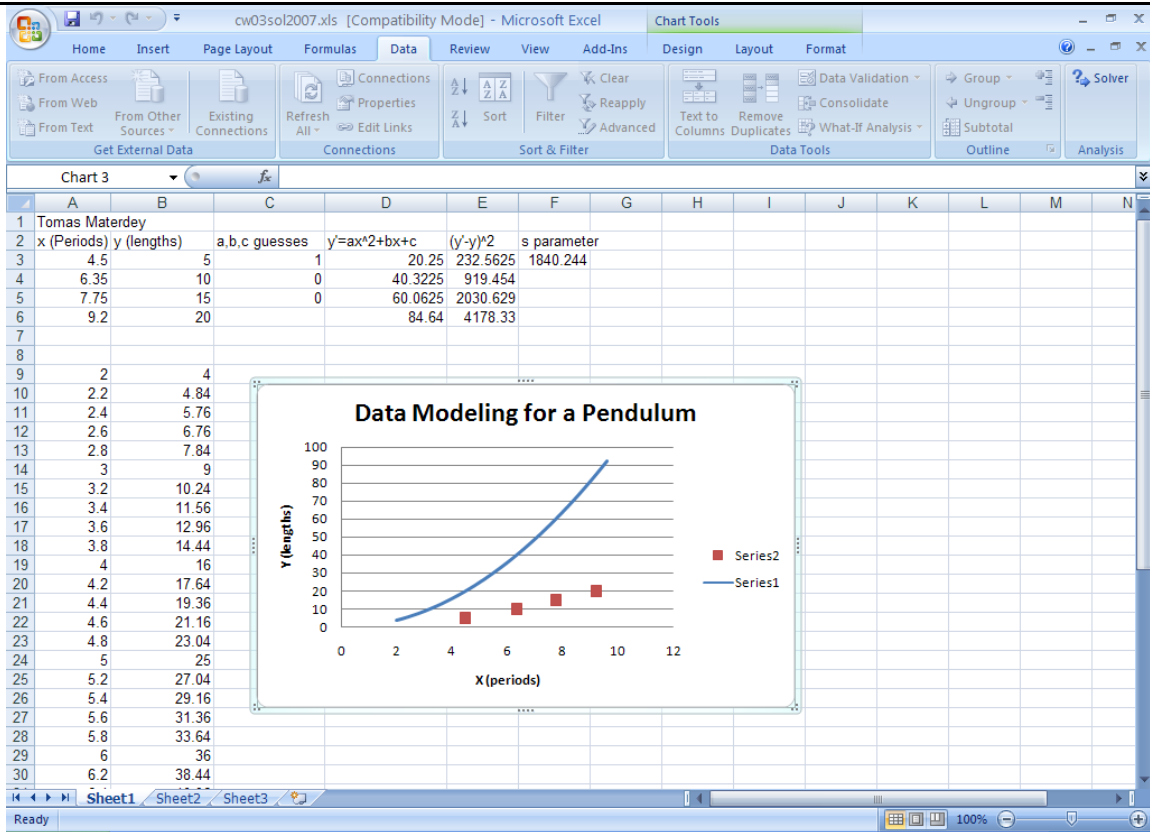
cw03sol2007.xls [Compatibility Mode] - Microsoft Excel

Chart Tools

Home Insert Page Layout Formulas Data Review View Add-Ins Design Layout Format

From Access
From Web
From Text
From Other Sources
Existing Connections
Get External Data

Refresh All
Connections
Properties
Edit Links
Connections

Sort
Filter
Clear
Reapply
Advanced
Sort & Filter

Text to Columns
Remove Duplicates
Data Validation
Consolidate
What-If Analysis
Data Tools

Group
Ungroup
Subtotal
Outline

Solver
Analysis

Chart 3

| | A | B | C | D | E | F | G |
|---|---|---|---|---|---|---|---|
| 1 | Tomas Materdey | | | | | | |
| 2 | x (Periods) | y (lengths) | a,b,c guesses | y'=ax^2+bx+c | (y'-y)^2 | s parameter | |
| 3 | 4.5 | 5 | 1 | 20.25 | 232.5625 | 1840.244 | |
| 4 | 6.35 | 10 | 0 | 40.3225 | 919.454 | | |
| 5 | 7.75 | 15 | 0 | 60.0625 | 2030.629 | | |
| 6 | 9.2 | 20 | | 84.64 | 4178.33 | | |
| 7 | | | | | | | |
| 8 | | | | | | | |
| 9 | 2 | 4 | | | | | |
| 10 | 2.2 | 4.84 | | | | | |
| 11 | 2.4 | 5.76 | | | | | |
| 12 | 2.6 | 6.76 | | | | | |
| 13 | 2.8 | 7.84 | | | | | |
| 14 | 3 | 9 | | | | | |
| 15 | 3.2 | 10.24 | | | | | |
| 16 | 3.4 | 11.56 | | | | | |
| 17 | 3.6 | 12.96 | | | | | |
| 18 | 3.8 | 14.44 | | | | | |
| 19 | 4 | 16 | | | | | |
| 20 | 4.2 | 17.64 | | | | | |
| 21 | 4.4 | 19.36 | | | | | |
| 22 | 4.6 | 21.16 | | | | | |
| 23 | 4.8 | 23.04 | | | | | |
| 24 | 5 | 25 | | | | | |
| 25 | 5.2 | 27.04 | | | | | |
| 26 | 5.4 | 29.16 | | | | | |
| 27 | 5.6 | 31.36 | | | | | |
| 28 | 5.8 | 33.64 | | | | | |
| 29 | 6 | 36 | | | | | |
| 30 | 6.2 | 38.44 | | | | | |

Data Modeling for a Pendulum
Y (lengths)
100 90 80 70 60 50 40 30 20 10 0
0 2 4 6 8 10 12
X (periods)
Series2
Series1

Sheet1 Sheet2 Sheet3
Ready 100%